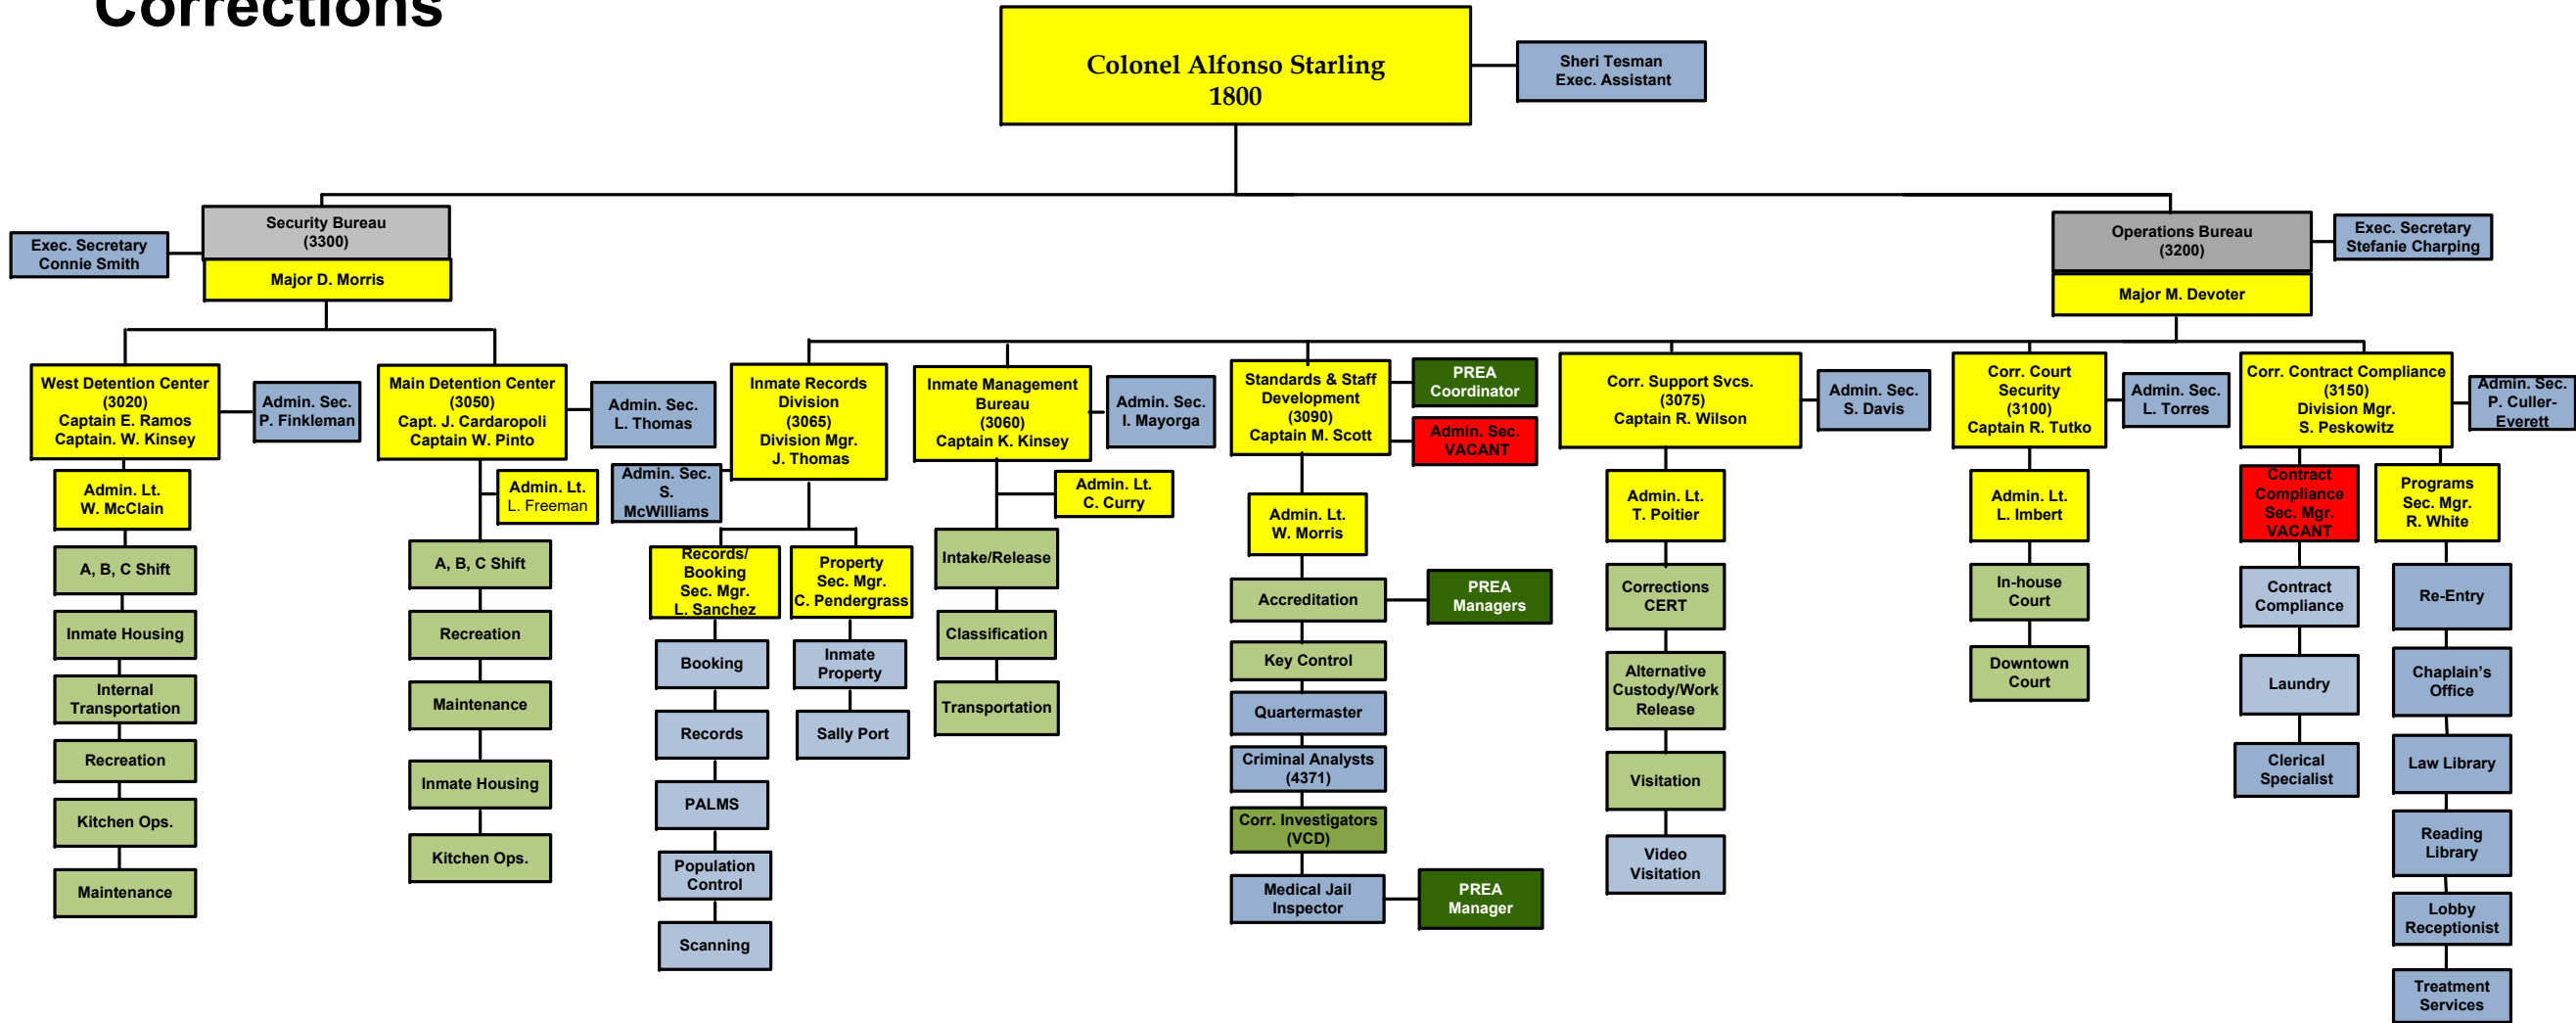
Corrections

Colonel Alfonso Starling
1800

Sheri Tesman
Exec. Assistant

Exec. Secretary
Connie Smith

Security Bureau
(3300)

Major D. Morris

Operations Bureau
(3200)

Major M. Devoter

Exec. Secretary
Stefanie Charping

West Detention Center
(3020)
Captain E. Ramos
Captain. W. Kinsey

Admin. Sec.
P. Finkleman

Admin. Lt.
W. McClain

A, B, C Shift

Inmate Housing

Internal
Transportation

Recreation

Kitchen Ops.

Maintenance

Main Detention Center
(3050)
Capt. J. Cardaropoli
Captain W. Pinto

Admin. Sec.
L. Thomas

Admin. Lt.
L. Freeman

Admin. Sec.
S.
McWilliams

A, B, C Shift

Recreation

Maintenance

Inmate Housing

Kitchen Ops.

Inmate Records
Division
(3065)
Division Mgr.
J. Thomas

Records/
Booking
Sec. Mgr.
L. Sanchez

Booking

Records

PALMS

Population
Control

Scanning

Property
Sec. Mgr.
C. Pendergrass

Inmate
Property

Sally Port

Inmate Management
Bureau
(3060)
Captain K. Kinsey

Admin. Sec.
I. Mayorga

Admin. Lt.
C. Curry

Intake/Release

Classification

Transportation

Standards & Staff
Development
(3090)
Captain M. Scott

PREA
Coordinator

Admin. Sec.
VACANT

Admin. Lt.
W. Morris

Accreditation

PREA
Managers

Key Control

Quartermaster

Criminal Analysts
(4371)

Corr. Investigators
(VCD)

Medical Jail
Inspector

PREA
Manager

Corr. Support Svcs.
(3075)
Captain R. Wilson

Admin. Sec.
S. Davis

Admin. Lt.
T. Poitier

Corrections
CERT

Alternative
Custody/Work
Release

Visitation

Video
Visitation

Corr. Court
Security
(3100)
Captain R. Tutko

Admin. Sec.
L. Torres

Admin. Lt.
L. Imbert

In-house
Court

Downtown
Court

Corr. Contract Compliance
(3150)
Division Mgr.
S. Peskowitz

Admin. Sec.
P. Culler-
Everett

Contract
Compliance
Sec. Mgr.
VACANT

Contract
Compliance

Laundry

Clerical
Specialist

Programs
Sec. Mgr.
R. White

Re-Entry

Chaplain's
Office

Law Library

Reading
Library

Lobby
Receptionist

Treatment
Services